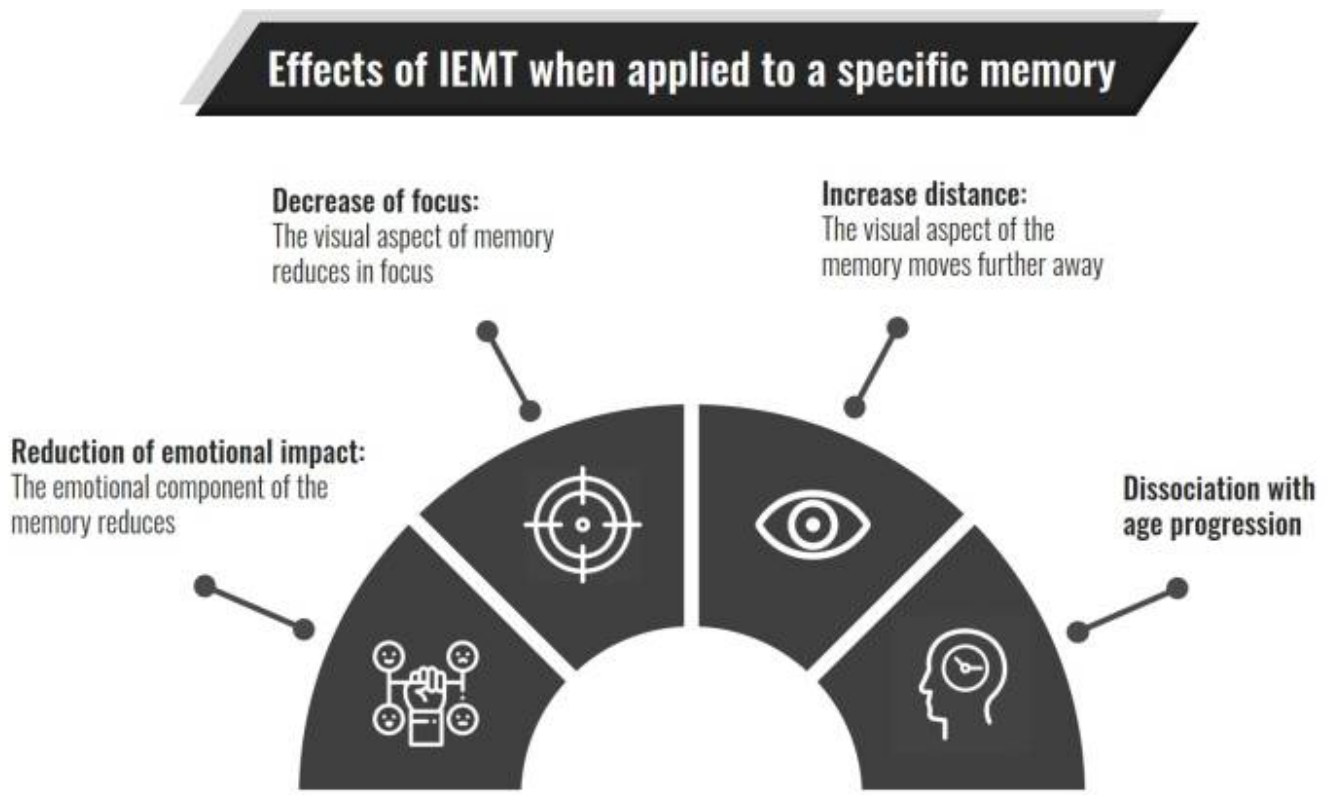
Effects of IEMT when applied to a specific memory

Decrease of focus:
The visual aspect of memory reduces in focus

Increase distance:
The visual aspect of the memory moves further away

Reduction of emotional impact:
The emotional component of the memory reduces

Dissociation with age progression